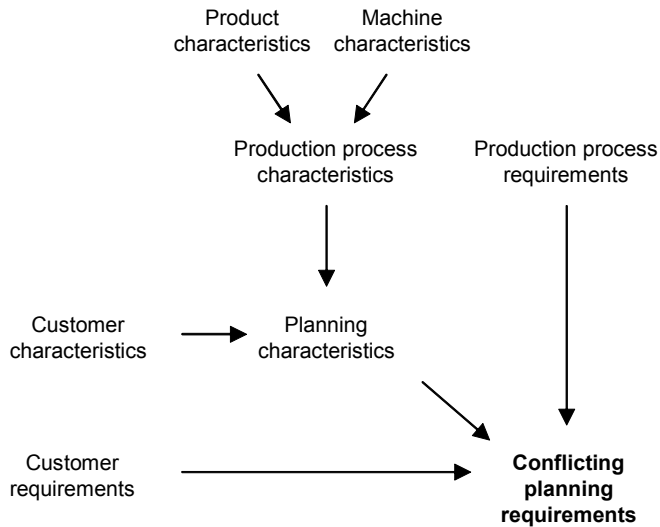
Product characteristics

Machine characteristics

Production process characteristics

Production process requirements

Customer characteristics

Planning characteristics

Customer requirements

**Conflicting planning requirements**